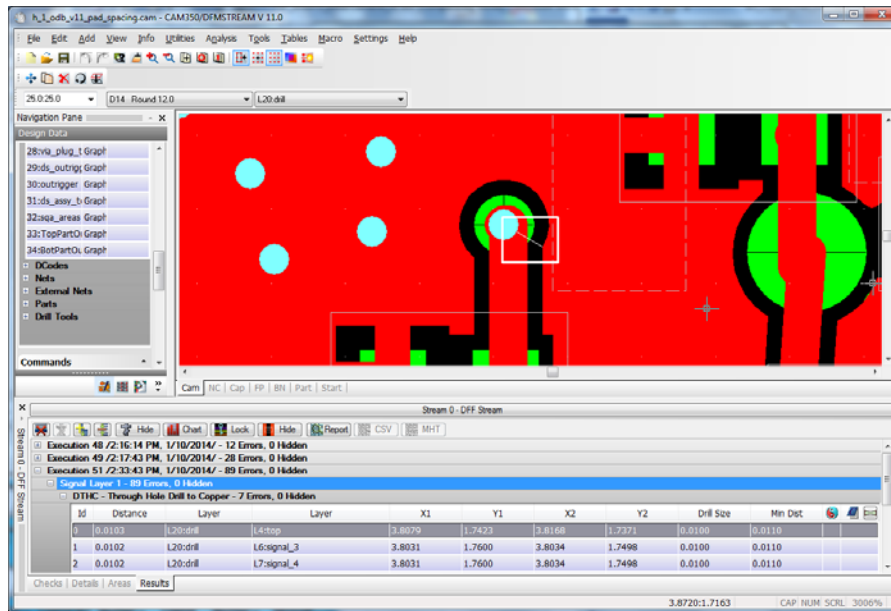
h_1_odb_v11_pad_spacing.cam - CAM350/DFMSTREAM V 11.0

File Edit Add View Info Utilities Analysis Tools Tables Macro Settings Help

25.0:25.0
D14 Round 12.0
L20:drill

Navigation Pane
Design Data
28:via_plug_t Graph
29:ds_outrigg Graph
30:outrigger Graph
31:ds_assy_t Graph
32:sqa_areas Graph
33:TopPartOu Graph
34:BotPartOu Graph
DCodes
Nets
External Nets
Parts
Drill Tools
Commands

Cam NC Cap FP BN Part Start

Stream 0 - DFF Stream
Stream 0 - DFF Stream

Hide Chart Lock Hide Report CSV MHT

Execution 48 /2:16:14 PM, 1/10/2014/ - 12 Errors, 0 Hidden
Execution 49 /2:17:43 PM, 1/10/2014/ - 28 Errors, 0 Hidden
Execution 51 /2:33:43 PM, 1/10/2014/ - 89 Errors, 0 Hidden
Signal Layer 1 - 89 Errors, 0 Hidden
DTHC - Through Hole Drill to Copper - 7 Errors, 0 Hidden

| Id | Distance | Layer | Layer | X1 | Y1 | X2 | Y2 | Drill Size | Min Dist |
|---|---|---|---|---|---|---|---|---|---|
| 0 | 0.0103 | L20:drill | L4:top | 3.8079 | 1.7423 | 3.8168 | 1.7371 | 0.0100 | 0.0110 |
| 1 | 0.0102 | L20:drill | L6:signal_3 | 3.8031 | 1.7600 | 3.8034 | 1.7498 | 0.0100 | 0.0110 |
| 2 | 0.0102 | L20:drill | L7:signal_4 | 3.8031 | 1.7600 | 3.8034 | 1.7498 | 0.0100 | 0.0110 |

Checks Details Areas Results

3.8720:1.7163 CAP NUM SCRL 3006%